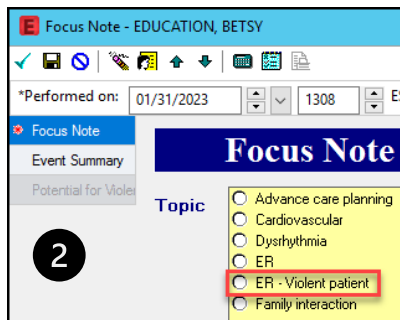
E Focus Note - EDUCATION, BETSY

*Performed on: 01/31/2023 1308 E

Focus Note
Event Summary
Potential for Violer

Focus Note

Topic

Advance care planning
Cardiovascular
Dysrhythmia
ER
ER - Violent patient
Family interaction

2